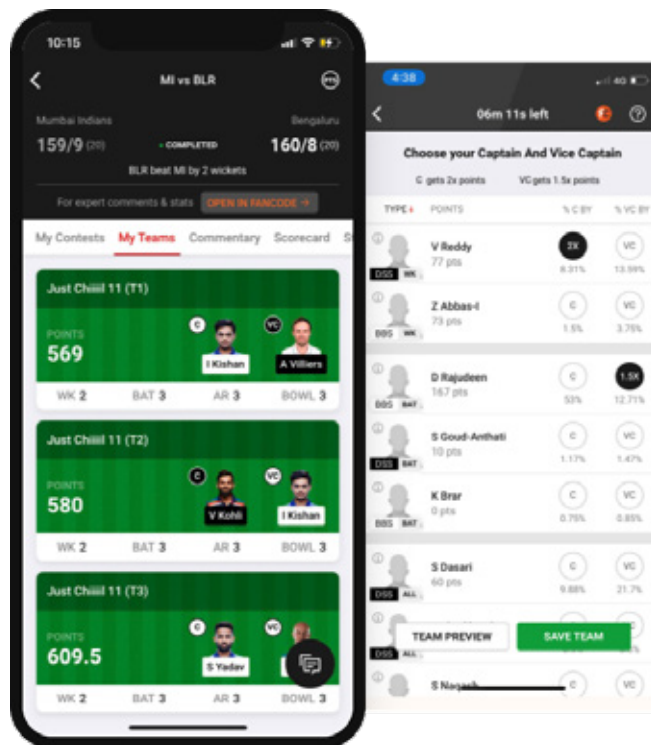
10:15

MI vs BLR

Mumbai Indians
159/9 (20)
• COMPLETED
Bengaluru
160/8 (20)

BLR beat MI by 2 wickets

For expert comments & stats OPEN IN FANCODE →

My Contests My Teams Commentary Scorecard S

Just Chiiiil 11 (T1)
POINTS
569
C
VC
I Kishan
A Villiers
WK 2 BAT 3 AR 3 BOWL 3

Just Chiiiil 11 (T2)
POINTS
580
C
VC
V Kohli
I Kishan
WK 2 BAT 3 AR 3 BOWL 3

Just Chiiiil 11 (T3)
POINTS
609.5
C
VC
S Yadav
WK 2 BAT 3 AR 3 BOWL 3

4:38
4G

06m 11s left

Choose your Captain And Vice Captain

C gets 2x points VC gets 1.5x points

TYPE POINTS % C BY % VC BY

| | | | |
|---|---|---|---|
| DSS WK | V Reddy 77 pts | 2X 8.31% | VC 13.59% |
| DSS WK | Z Abbas-I 73 pts | C 1.5% | VC 3.75% |
| DSS BAT | D Rajudeen 167 pts | C 53% | 1.5X 12.71% |
| DSS BAT | S Goud-Anthati 10 pts | C 1.17% | VC 1.47% |
| DSS BAT | K Brar 0 pts | C 0.75% | VC 0.85% |
| DSS ALL | S Dasari 60 pts | C 9.88% | VC 21.7% |
| DSS ALL | | | |
| | S Nagash | C | VC |

TEAM PREVIEW SAVE TEAM